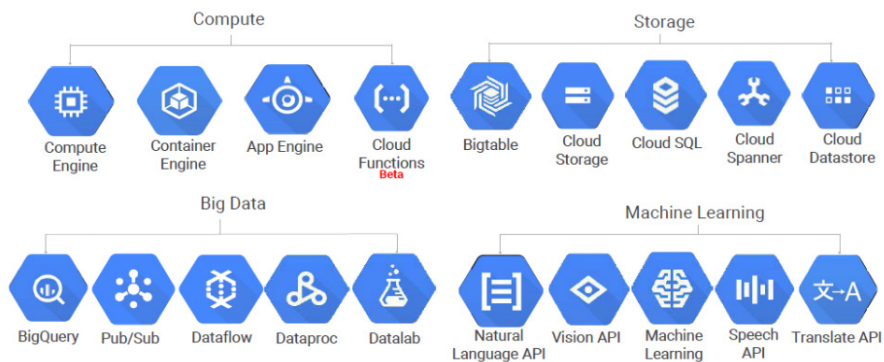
Compute

Compute Engine

Container Engine

App Engine

Cloud Functions
Beta

Storage

Bigtable

Cloud Storage

Cloud SQL

Cloud Spanner

Cloud Datastore

Big Data

BigQuery

Pub/Sub

Dataflow

Dataproc

Datalab

Machine Learning

Natural Language API

Vision API

Machine Learning

Speech API

Translate API